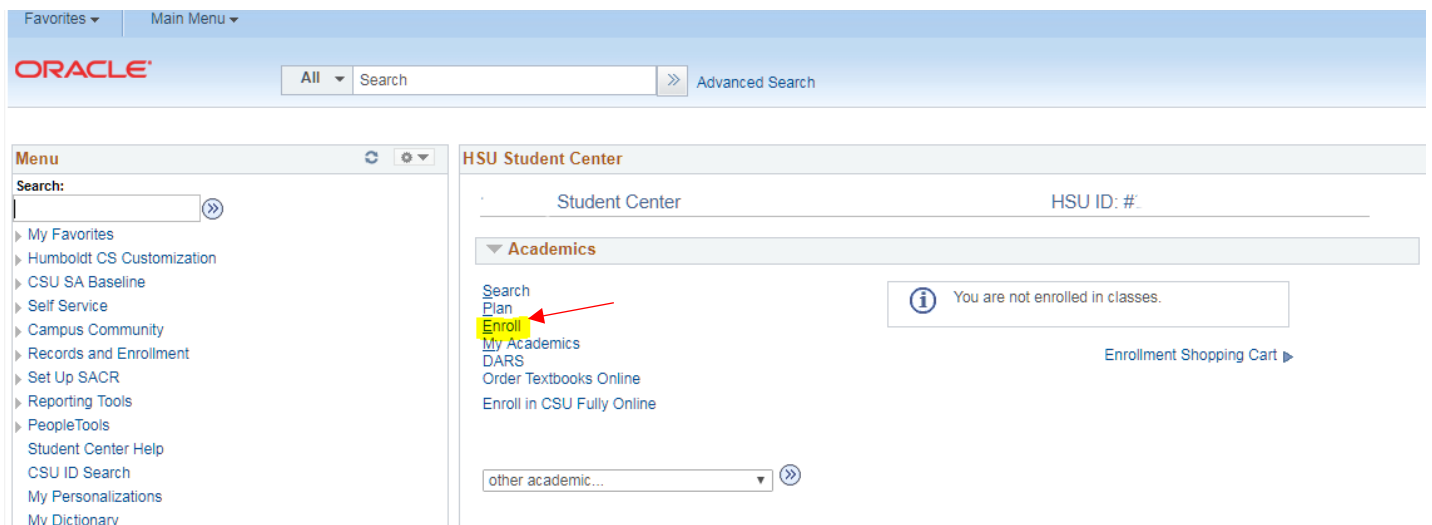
Favorites ▾ Main Menu ▾

ORACLE

All ▾ Search

Advanced Search

Menu

Search:

My Favorites
Humboldt CS Customization
CSU SA Baseline
Self Service
Campus Community
Records and Enrollment
Set Up SACR
Reporting Tools
PeopleTools
Student Center Help
CSU ID Search
My Personalizations
My Dictionary

HSU Student Center

Student Center HSU ID: #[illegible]

Academics

Search
Plan
Enroll
My Academics
DARS
Order Textbooks Online
Enroll in CSU Fully Online

You are not enrolled in classes.

Enrollment Shopping Cart

other academic...